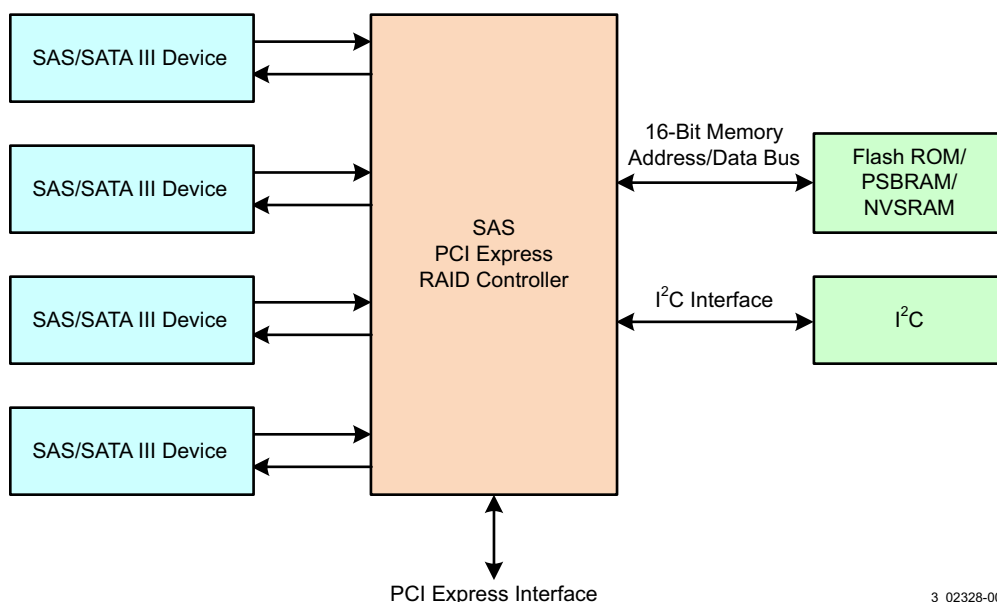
SAS/SATA III Device

SAS/SATA III Device

SAS/SATA III Device

SAS/SATA III Device

SAS
PCI Express
RAID Controller

16-Bit Memory
Address/Data Bus

Flash ROM/
PSBRAM/
NVSRAM

$I^2C$ Interface

$I^2C$

PCI Express Interface

3_02328-0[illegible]